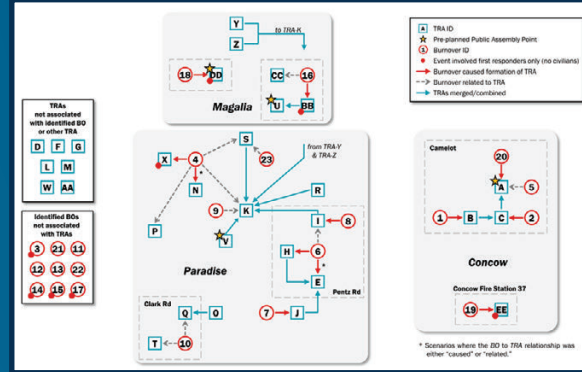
TRA ID
Pre-planned Public Assembly Point
Burnover ID
Event involved first responders only (no civilians)
Burnover caused formation of TRA
Burnover related to TRA
TRAs merged/combined

Y
Z
to TRA-K
18
DD
CC
16
U
BB
Magalia

TRAs not associated with identified BO or other TRA
D F G
L M
W AA

Identified BOs not associated with TRAs
3 21 11
12 13 22
14 15 17

S
X
4
23
from TRA-Y & TRA-Z
N
*
R
9
K
I
8
P
V
H
6
*
Paradise
E
Pentz Rd
7
J
Clark Rd
Q
0
T
10

Camelot
20
A
5
1
B
C
2
Concow
Concow Fire Station 37
19
EE

* Scenarios where the BO to TRA relationship was either "caused" or "related."